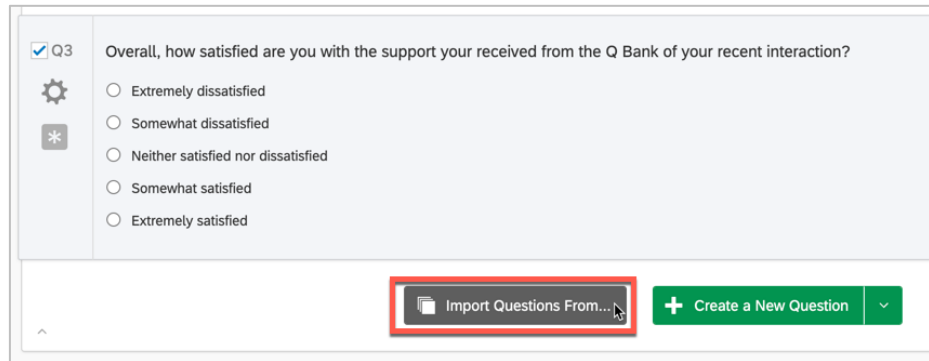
Q3

Overall, how satisfied are you with the support your received from the Q Bank of your recent interaction?

Extremely dissatisfied

Somewhat dissatisfied

Neither satisfied nor dissatisfied

Somewhat satisfied

Extremely satisfied

Import Questions From...

Create a New Question